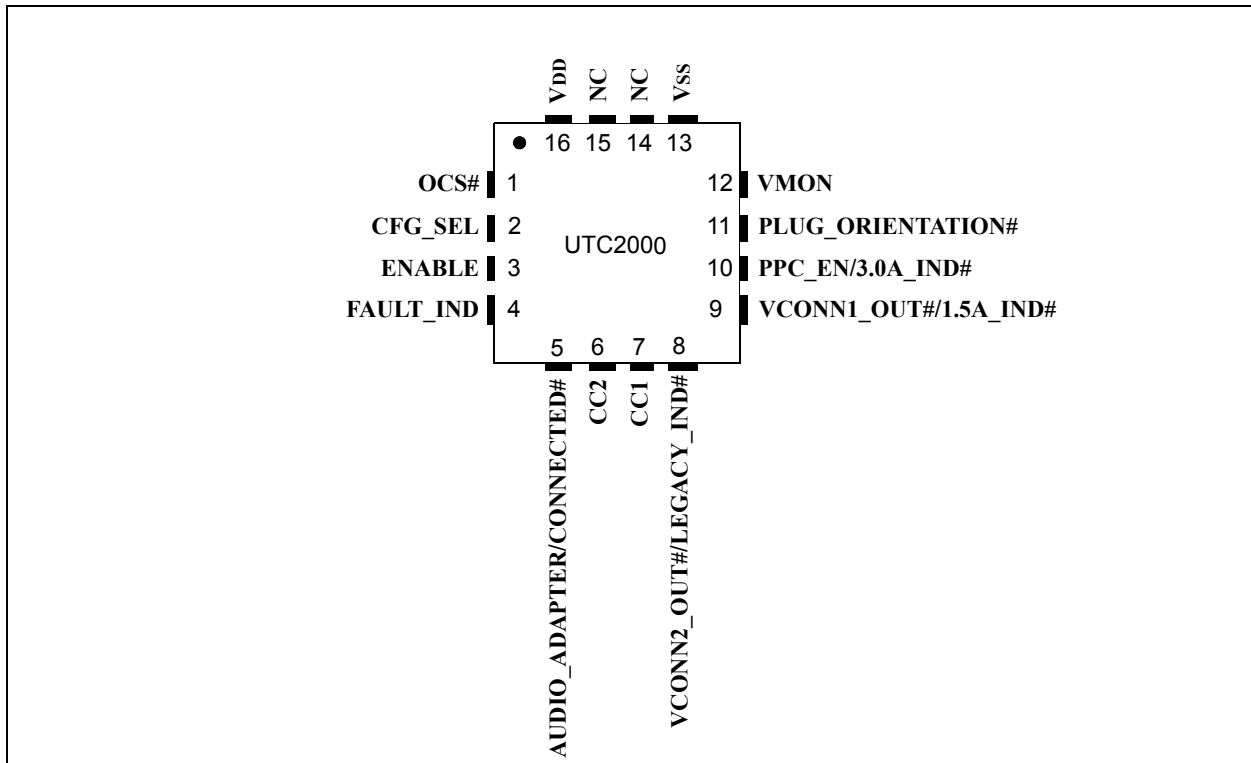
VDD NC NC VSS

16 15 14 13

OCS# 1
CFG_SEL 2
ENABLE 3
FAULT_IND 4

UTC2000

12 VMON
11 PLUG_ORIENTATION#
10 PPC_EN/3.0A_IND#
9 VCONN1_OUT#/1.5A_IND#

5 6 7 8

AUDIO_ADAPTER/CONNECTED# CC2 CC1 VCONN2_OUT#/LEGACY_IND#